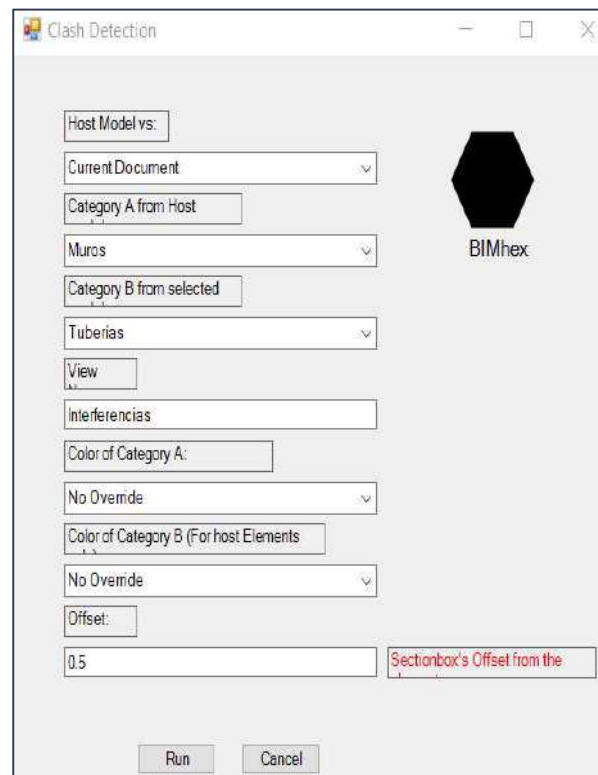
Clash Detection

Host Model vs:

Current Document

Category A from Host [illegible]

Muros

Category B from selected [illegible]

Tuberias

View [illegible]

Interferencias

Color of Category A:

No Override

Color of Category B (For host Elements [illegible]

No Override

Offset:

0.5

Sectionbox's Offset from the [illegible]

BIMhex

Run

Cancel